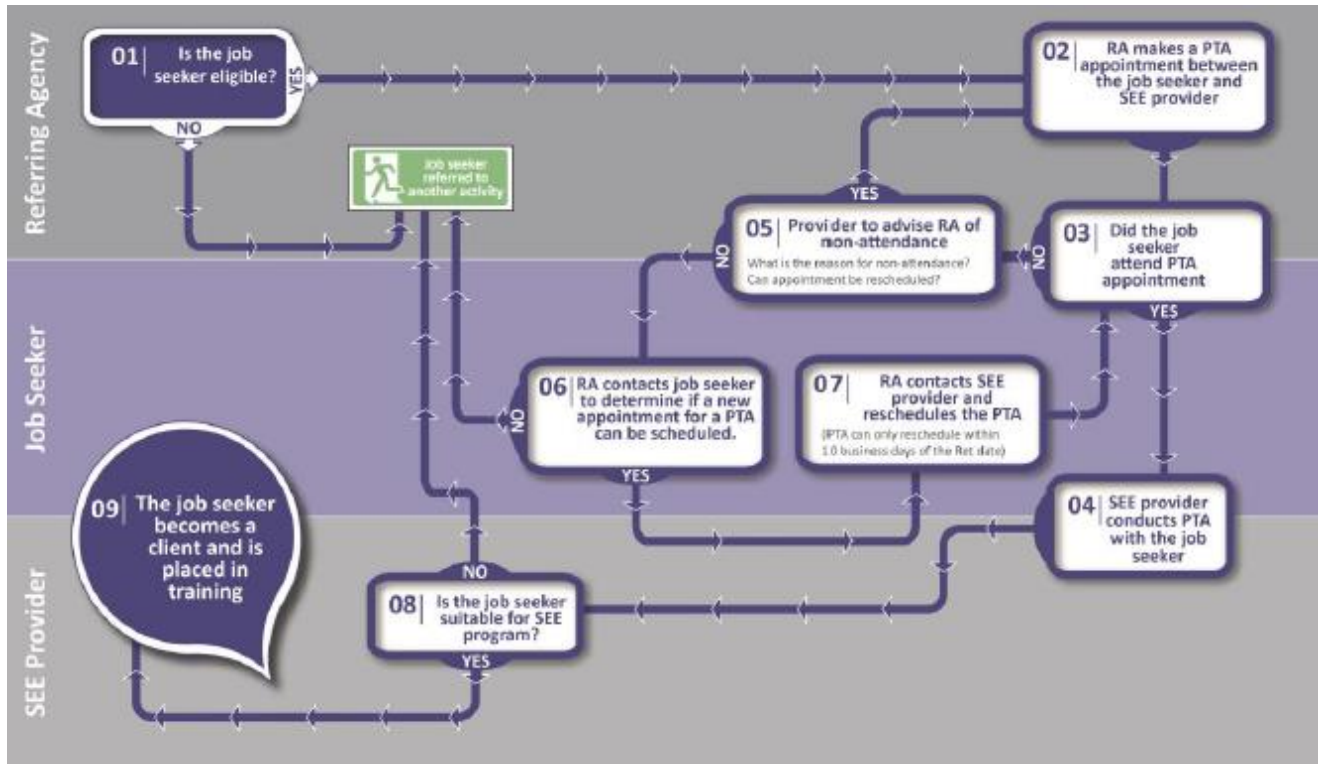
Referring Agency

01 | Is the job seeker eligible?

YES

NO

02 | RA makes a PTA appointment between the job seeker and SEE provider

Job seeker referred to another activity

YES

05 | Provider to advise RA of non-attendance

What is the reason for non-attendance? Can appointment be rescheduled?

NO

NO

03 | Did the job seeker attend PTA appointment

YES

Job Seeker

06 | RA contacts job seeker to determine if a new appointment for a PTA can be scheduled.

NO

YES

07 | RA contacts SEE provider and reschedules the PTA

(PTA can only reschedule within 10 business days of the Ref date)

09 | The job seeker becomes a client and is placed in training

04 | SEE provider conducts PTA with the job seeker

SEE Provider

NO

08 | Is the job seeker suitable for SEE program?

YES